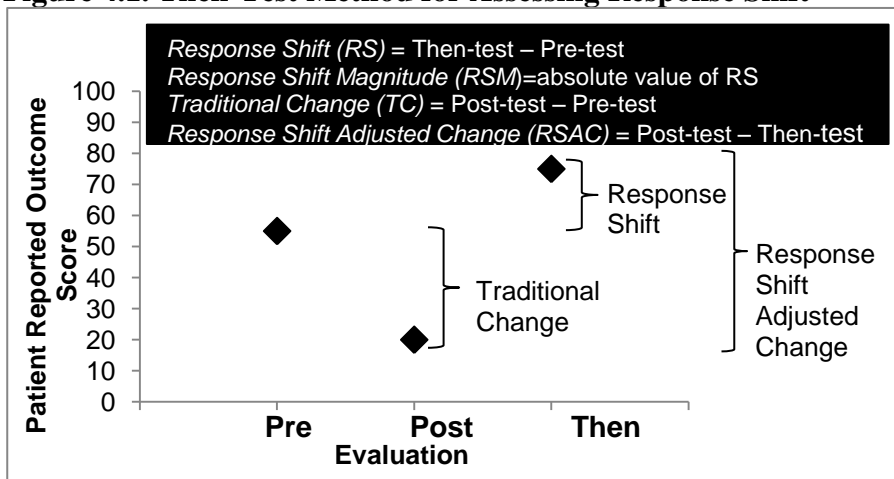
Figure 4.1: Then-Test Method for Assessing Response Shift

Response Shift (RS) = Then-test – Pre-test
Response Shift Magnitude (RSM)=absolute value of RS
Traditional Change (TC) = Post-test – Pre-test
Response Shift Adjusted Change (RSAC) = Post-test – Then-test

Patient Reported Outcome Score

100
90
80
70
60
50
40
30
20
10
0

Response Shift

Traditional Change

Response Shift Adjusted Change

Pre
Post
Then

Evaluation